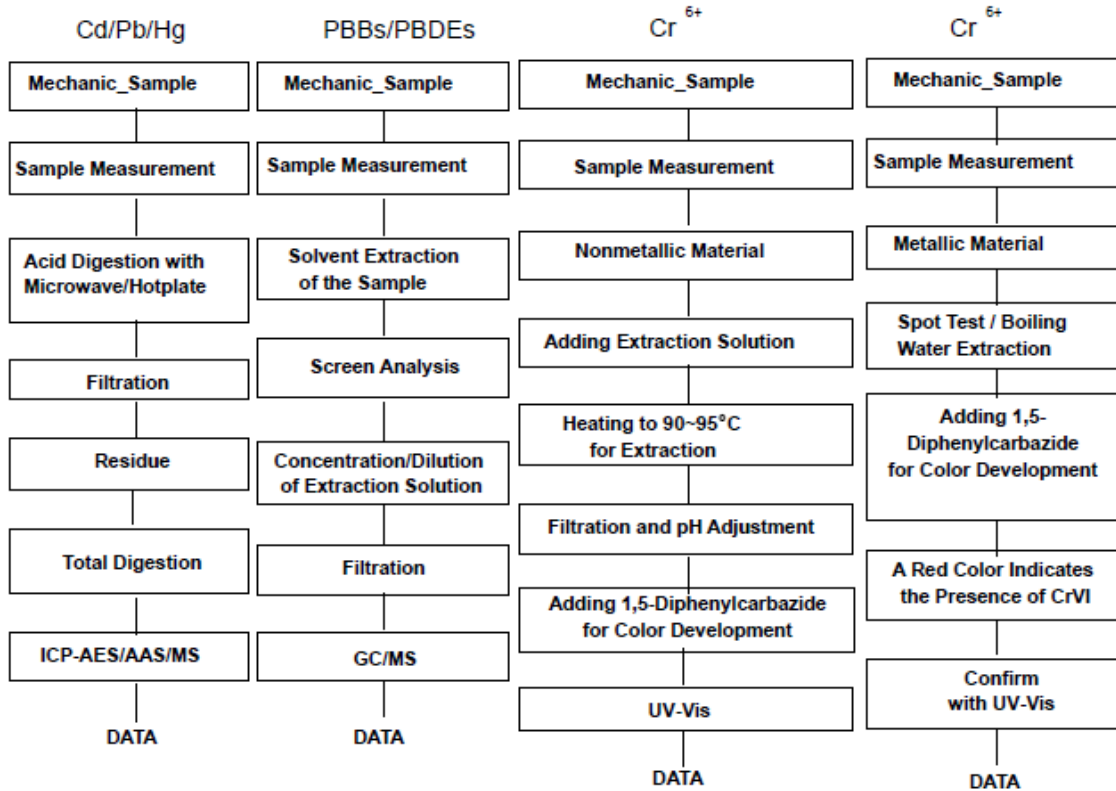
Cd/Pb/Hg

Mechanic_Sample

Sample Measurement

Acid Digestion with Microwave/Hotplate

Filtration

Residue

Total Digestion

ICP-AES/AAS/MS

DATA

PBBs/PBDEs

Mechanic_Sample

Sample Measurement

Solvent Extraction of the Sample

Screen Analysis

Concentration/Dilution of Extraction Solution

Filtration

GC/MS

DATA

$Cr^{6+}$

Mechanic_Sample

Sample Measurement

Nonmetallic Material

Adding Extraction Solution

Heating to 90~95°C for Extraction

Filtration and pH Adjustment

Adding 1,5-Diphenylcarbazide for Color Development

UV-Vis

DATA

$Cr^{6+}$

Mechanic_Sample

Sample Measurement

Metallic Material

Spot Test / Boiling Water Extraction

Adding 1,5-Diphenylcarbazide for Color Development

A Red Color Indicates the Presence of CrVI

Confirm with UV-Vis

DATA